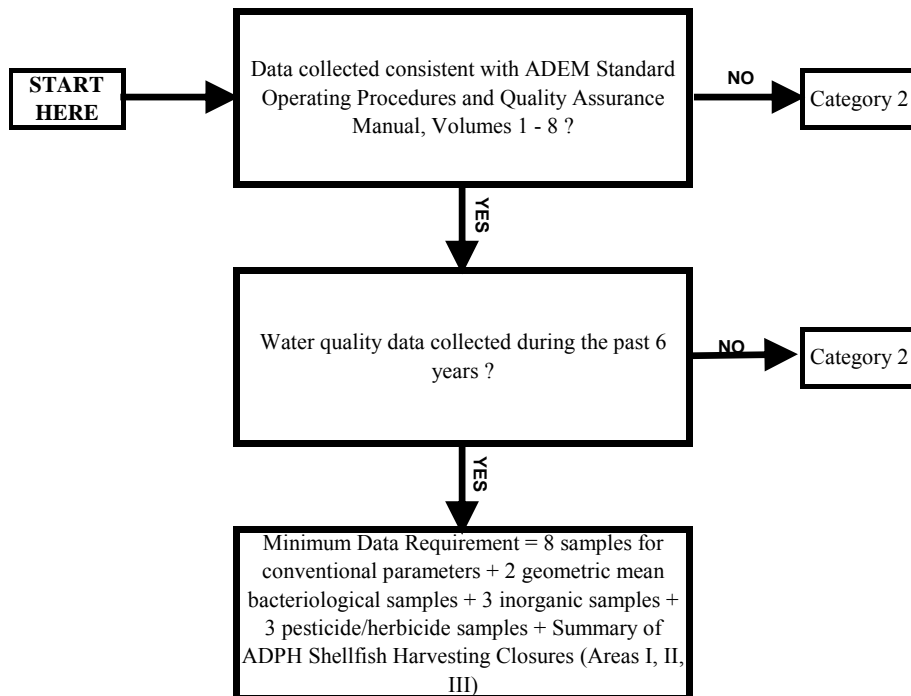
START HERE

Data collected consistent with ADEM Standard Operating Procedures and Quality Assurance Manual, Volumes 1 - 8 ?

NO

Category 2

YES

Water quality data collected during the past 6 years ?

NO

Category 2

YES

Minimum Data Requirement = 8 samples for conventional parameters + 2 geometric mean bacteriological samples + 3 inorganic samples + 3 pesticide/herbicide samples + Summary of ADPH Shellfish Harvesting Closures (Areas I, II, III)